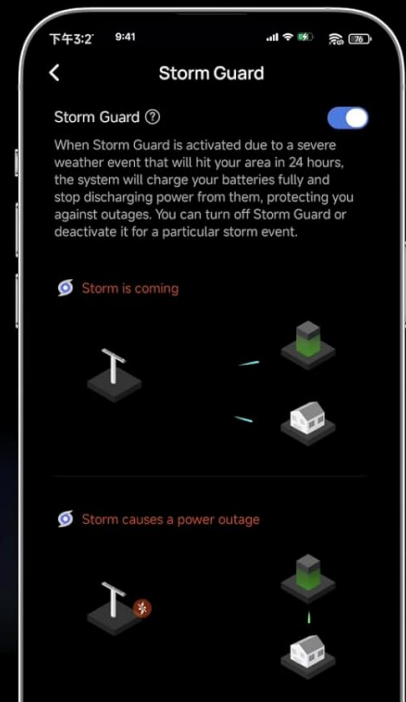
下午3:2 9:41 76

Storm Guard

Storm Guard

When Storm Guard is activated due to a severe weather event that will hit your area in 24 hours, the system will charge your batteries fully and stop discharging power from them, protecting you against outages. You can turn off Storm Guard or deactivate it for a particular storm event.

Storm is coming

Storm causes a power outage